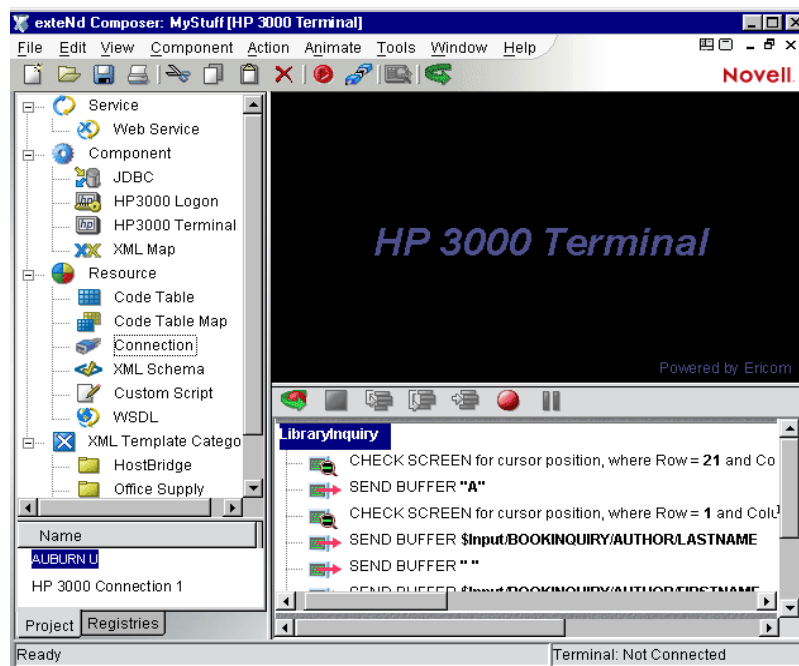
exteNd Composer: MyStuff [HP 3000 Terminal]

File Edit View Component Action Animate Tools Window Help

Novell.

Service
Web Service
Component
JDBC
HP3000 Logon
HP3000 Terminal
XML Map
Resource
Code Table
Code Table Map
Connection
XML Schema
Custom Script
WSDL
XML Template Catego
HostBridge
Office Supply

Name
AUBURN U
HP 3000 Connection 1

Project Registries

HP 3000 Terminal

Powered by Ericom

LibraryInquiry
CHECK SCREEN for cursor position, where Row = 21 and Co
SEND BUFFER "A"
CHECK SCREEN for cursor position, where Row = 1 and Colu
SEND BUFFER $Input/BOOKINQUIRY/AUTHOR/LASTNAME
SEND BUFFER " "
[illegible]

Ready
Terminal: Not Connected